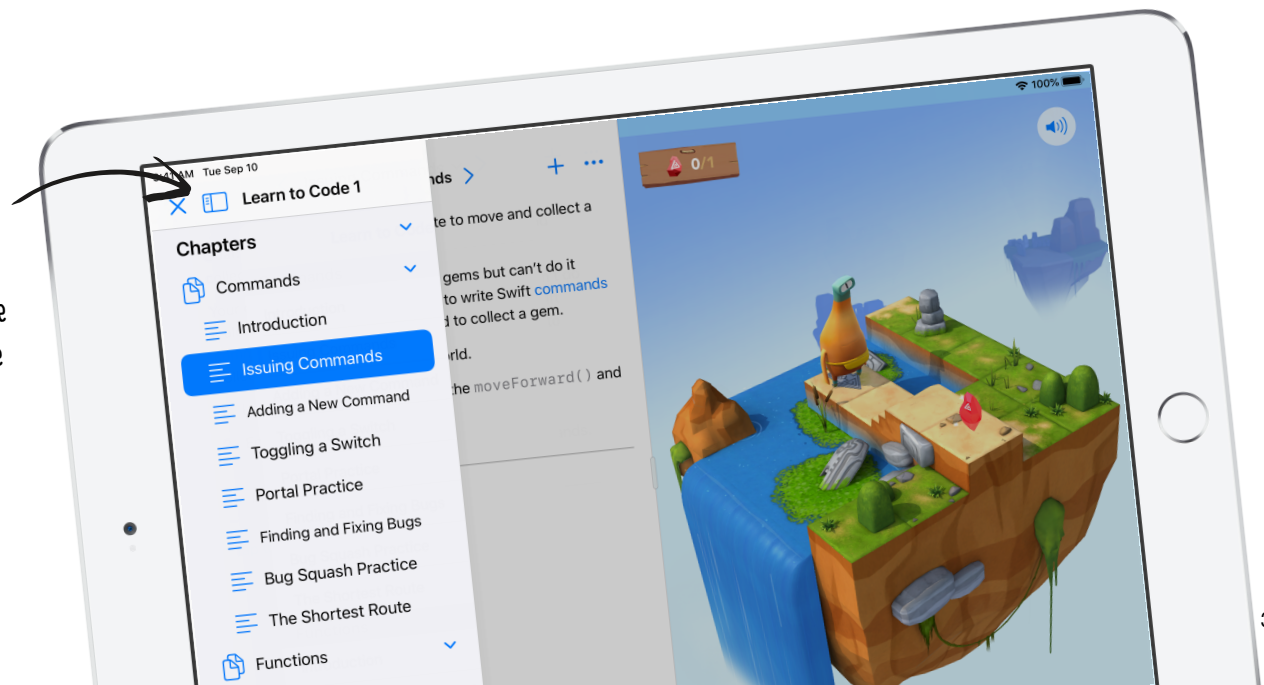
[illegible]41 AM Tue Sep 10

100%

Learn to Code 1

Chapters

Commands

Introduction

Issuing Commands

Adding a New Command

Toggling a Switch

Portal Practice

Finding and Fixing Bugs

Bug Squash Practice

The Shortest Route

Functions

nds

te to move and collect a

gems but can't do it to write Swift commands d to collect a gem.

rld.

the moveForward() and

0/1